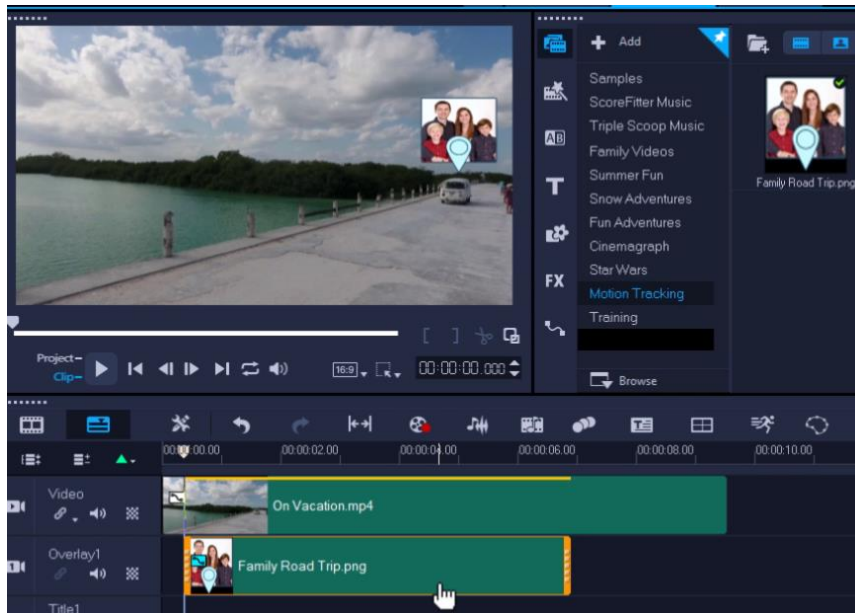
Add

Samples
ScoreFitter Music
Triple Scoop Music
Family Videos
Summer Fun
Snow Adventures
Fun Adventures
Cinemagraph
Star Wars
Motion Tracking
Training

Browse

Family Road Trip.png

FX

Project
Clip

16:9

00:00:00.000

00:00:00.00
00:00:02.00
00:00:04.00
00:00:06.00
00:00:08.00
00:00:10.00

Video
On Vacation.mp4

Overlay1
Family Road Trip.png

Title1